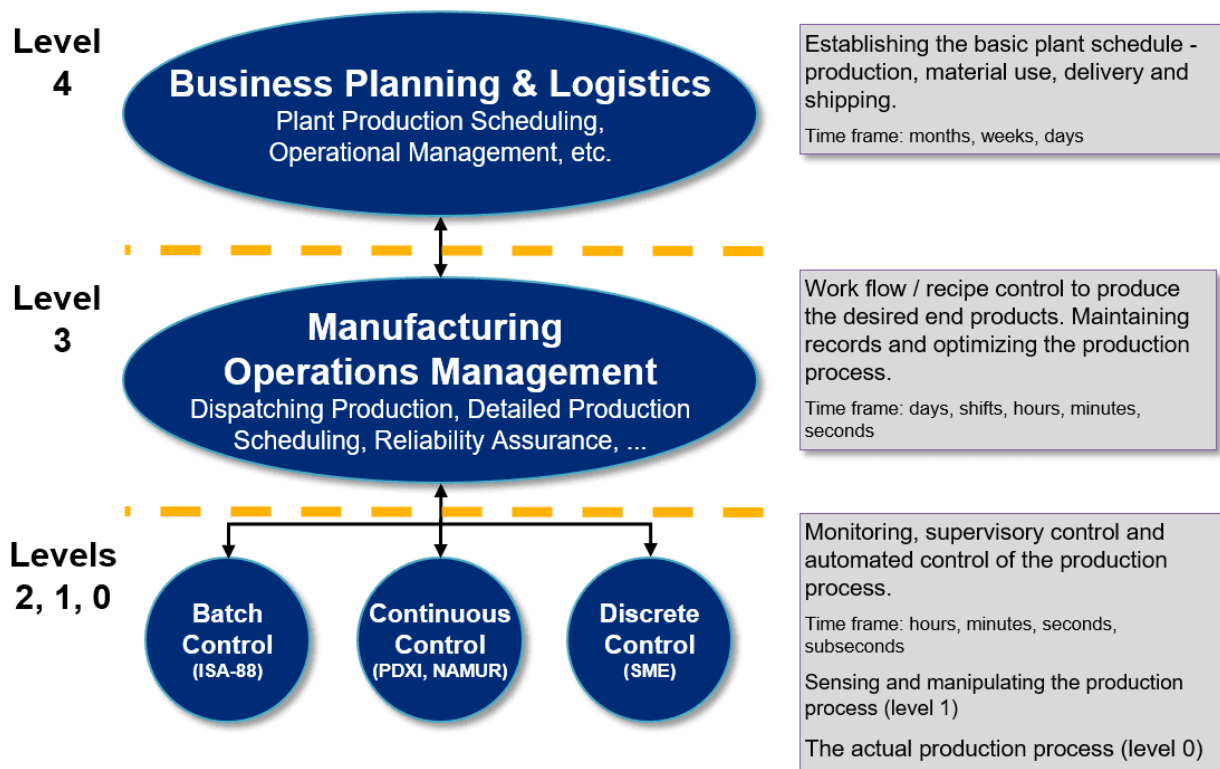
Level 4

Business Planning & Logistics
Plant Production Scheduling, Operational Management, etc.

Establishing the basic plant schedule - production, material use, delivery and shipping.

Time frame: months, weeks, days

Level 3

Manufacturing Operations Management
Dispatching Production, Detailed Production Scheduling, Reliability Assurance, ...

Work flow / recipe control to produce the desired end products. Maintaining records and optimizing the production process.

Time frame: days, shifts, hours, minutes, seconds

Levels 2, 1, 0

Batch Control
(ISA-88)

Continuous Control
(PDXI, NAMUR)

Discrete Control
(SME)

Monitoring, supervisory control and automated control of the production process.

Time frame: hours, minutes, seconds, subseconds

Sensing and manipulating the production process (level 1)

The actual production process (level 0)